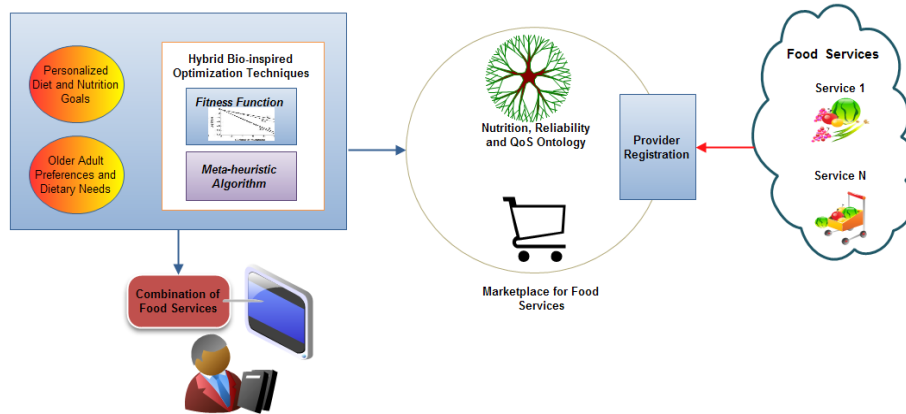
Personalized Diet and Nutrition Goals

Older Adult Preferences and Dietary Needs

Hybrid Bio-inspired Optimization Techniques

Fitness Function

Meta-heuristic Algorithm

Combination of Food Services

Nutrition, Reliability and QoS Ontology

Marketplace for Food Services

Provider Registration

Food Services

Service 1

Service N